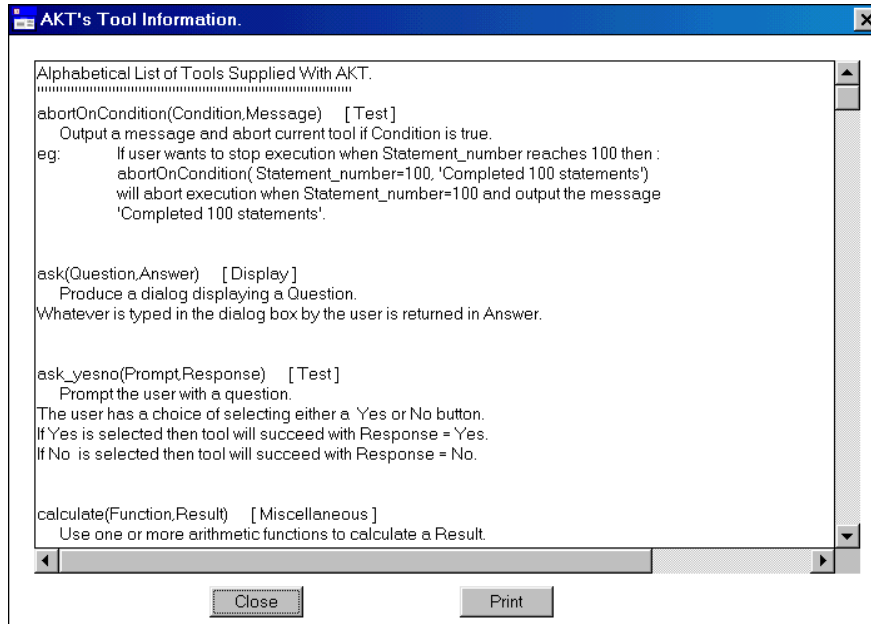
AKT's Tool Information.

Alphabetical List of Tools Supplied With AKT.
''''''''''''''''''''''''''''''''''''''''''''''''''''''''''''''''''

abortOnCondition(Condition,Message) [ Test ]
Output a message and abort current tool if Condition is true.
eg: If user wants to stop execution when Statement_number reaches 100 then :
abortOnCondition( Statement_number=100, 'Completed 100 statements')
will abort execution when Statement_number=100 and output the message
'Completed 100 statements'.

ask(Question,Answer) [ Display ]
Produce a dialog displaying a Question.
Whatever is typed in the dialog box by the user is returned in Answer.

ask_yesno(Prompt,Response) [ Test ]
Prompt the user with a question.
The user has a choice of selecting either a Yes or No button.
If Yes is selected then tool will succeed with Response = Yes.
If No is selected then tool will succeed with Response = No.

calculate(Function,Result) [ Miscellaneous ]
Use one or more arithmetic functions to calculate a Result.

Close

Print